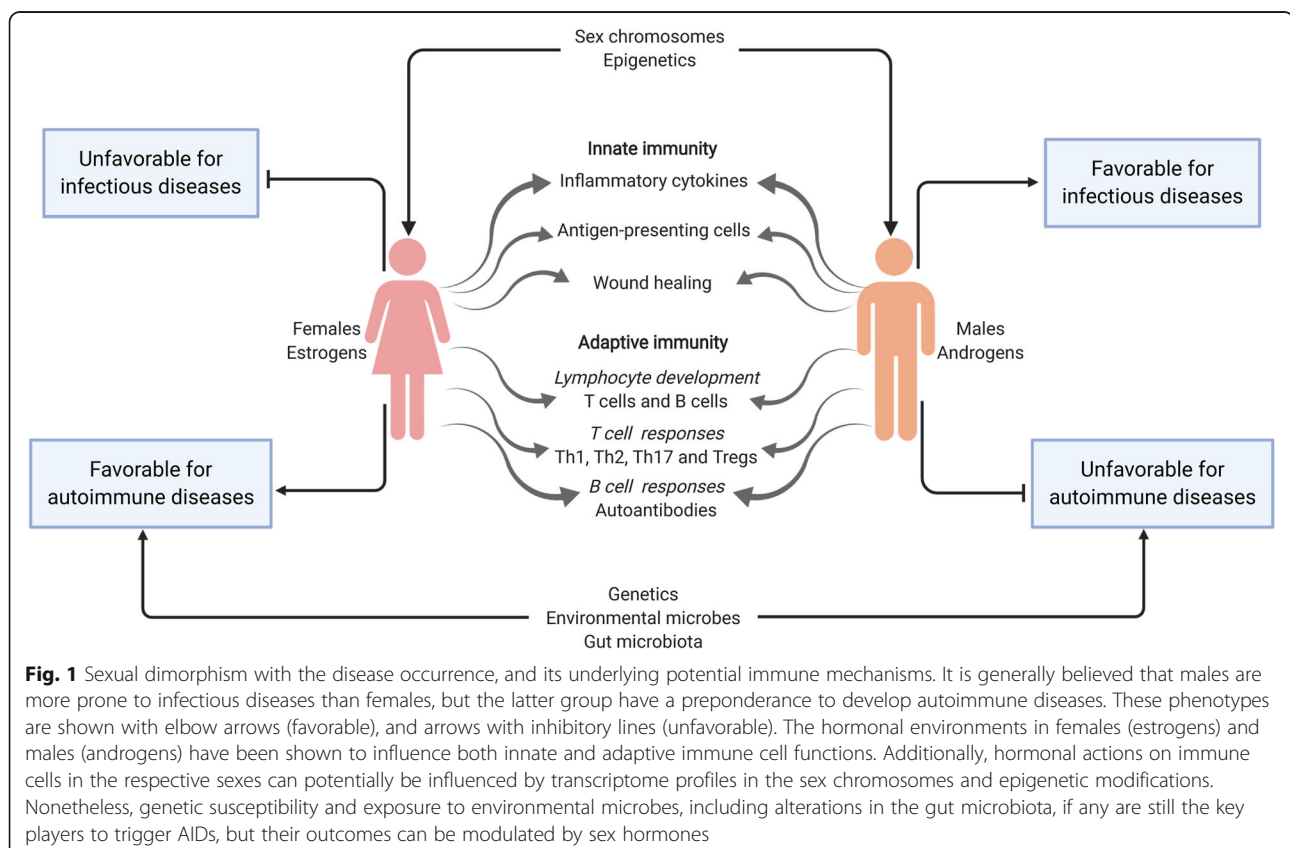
Sex chromosomes
Epigenetics

Unfavorable for infectious diseases

Favorable for infectious diseases

Innate immunity
Inflammatory cytokines
Antigen-presenting cells
Wound healing

Females
Estrogens

Males
Androgens

Adaptive immunity
*Lymphocyte development*
T cells and B cells
*T cell responses*
Th1, Th2, Th17 and Tregs
*B cell responses*
Autoantibodies

Favorable for autoimmune diseases

Unfavorable for autoimmune diseases

Genetics
Environmental microbes
Gut microbiota

**Fig. 1** Sexual dimorphism with the disease occurrence, and its underlying potential immune mechanisms. It is generally believed that males are more prone to infectious diseases than females, but the latter group have a preponderance to develop autoimmune diseases. These phenotypes are shown with elbow arrows (favorable), and arrows with inhibitory lines (unfavorable). The hormonal environments in females (estrogens) and males (androgens) have been shown to influence both innate and adaptive immune cell functions. Additionally, hormonal actions on immune cells in the respective sexes can potentially be influenced by transcriptome profiles in the sex chromosomes and epigenetic modifications. Nonetheless, genetic susceptibility and exposure to environmental microbes, including alterations in the gut microbiota, if any are still the key players to trigger AIDs, but their outcomes can be modulated by sex hormones